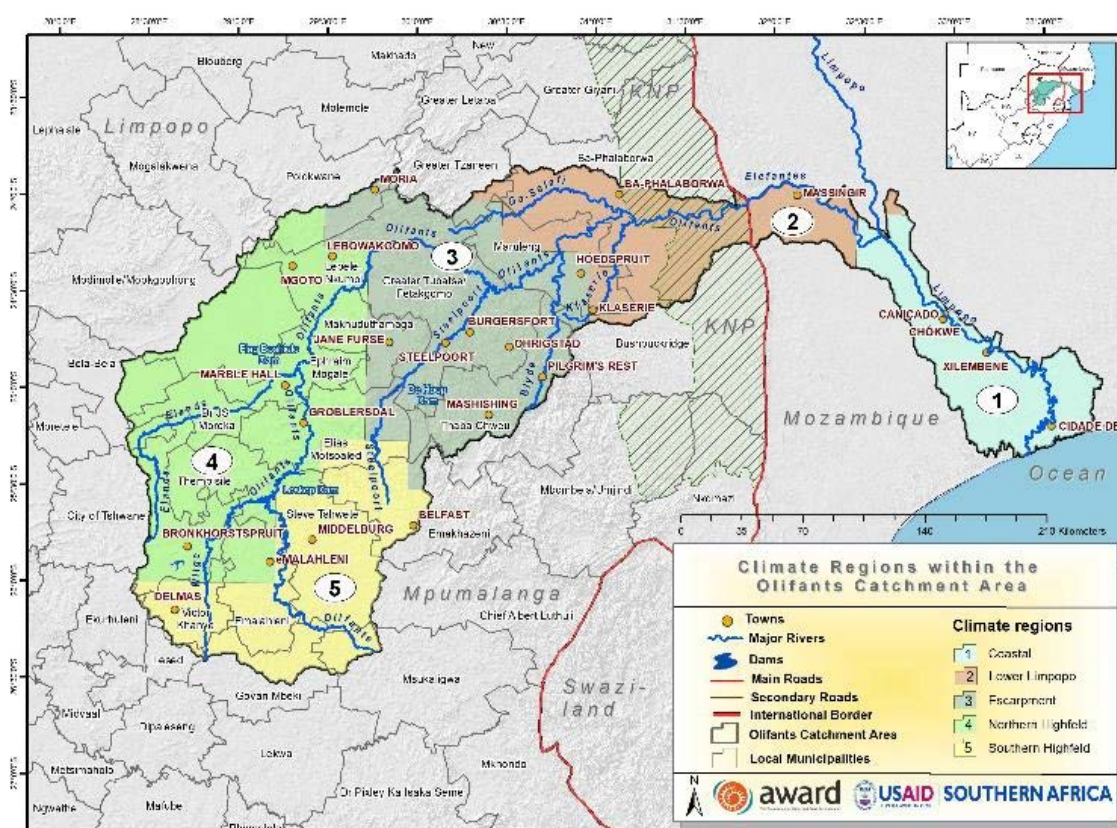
Limpopo

Blouberg
Makhado
Molemole
Greater Letaba
Greater Giyani
KNP
Lepelle
Mogalakwena
Greater Tzaneen
Polokwane
MORIA
Ba-Phalaborwa
LEA-PHALABORWA
Elefantes
MASSINGIR
Limpopo
Olifants
Ga-Selati
LEBOWAKGOMO
3
Maruleng
2
Modimolle/Mookgophong
MGOTO
Lepele Nkumpi
Greater Tubatse/ Fetakgomo
HOEDSPRUIT
KLASERIE
KNP
Makhuduthamaga
BURGERSFORT
JANE FURSE
OHRIGSTAD
Bushbuckridge
CANIÇADO
CHÓKWÉ
Ephraim Mogale
STEELPOORT
PILGRIM'S REST
XILEMBENE
Bela-Bela
MARBLE HALL
MASHISHING
1
Mozambique
Dr JS Moroka
GROBLERSDAL
Thaba Chweu
CIDADE DE
Elias Motsoaledi
4
Thembisile
Mbombela/Umjindi
Ocean
City of Tshwane
Steve Tshwete
MIDDELBURG
BELFAST
Nkomazi
BRONKHORSTSPRUIT
Emakhazeni
MALAHLENI
0 35 70 140 210 Kilometers
5
DELMAS
Mpumalanga
Victor Khanye
Emalahleni
Chief Albert Luthuli
Ekurhuleni
Lesedi
Msukaligwa
Swaziland
Govan Mbeki
Midvaal
Dipaleseng
Lekwa
Mkhondo
Metsimaholo
Dr Pixley Ka Isaka Seme
Ngwathe
Mafube

Climate Regions within the Olifants Catchment Area

Towns
Major Rivers
Dams
Main Roads
Secondary Roads
International Border
Olifants Catchment Area
Local Municipalities

Climate regions
1 Coastal
2 Lower Limpopo
3 Escarpment
4 Northern Highfeld
5 Southern Highfeld

N
award
USAID SOUTHERN AFRICA